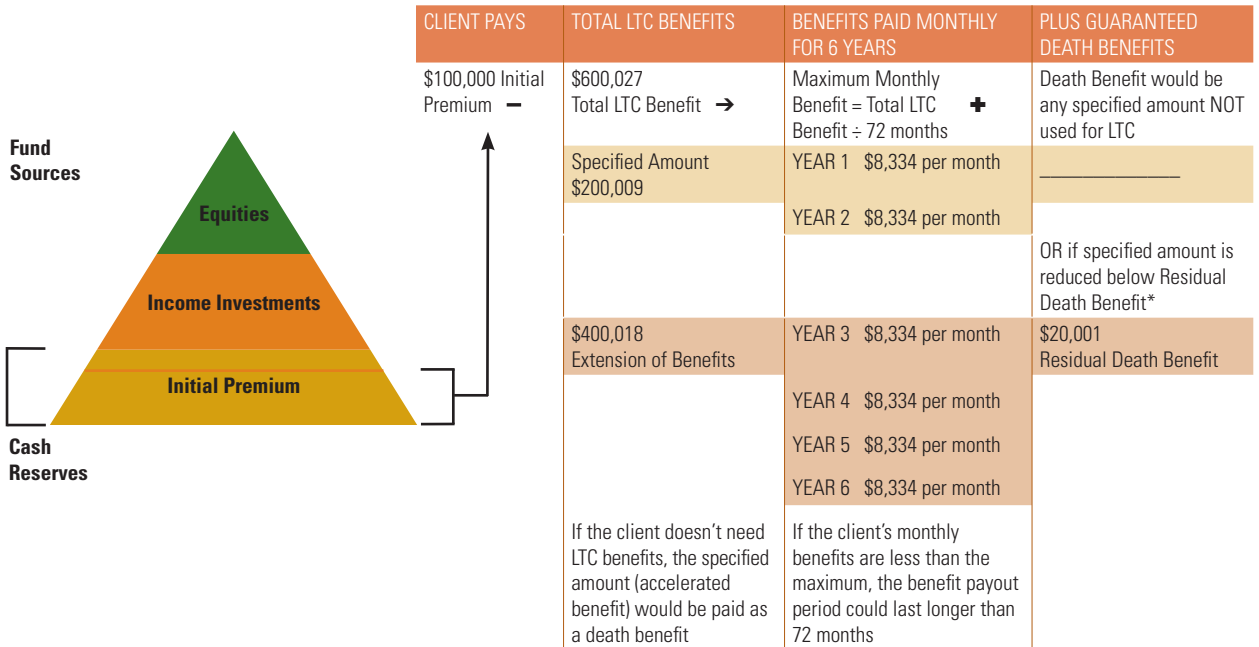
Fund Sources

Equities

Income Investments

Initial Premium

Cash Reserves

| CLIENT PAYS | TOTAL LTC BENEFITS | BENEFITS PAID MONTHLY FOR 6 YEARS | PLUS GUARANTEED DEATH BENEFITS |
|---|---|---|---|
| \$100,000 Initial Premium − | \$600,027 Total LTC Benefit → | Maximum Monthly Benefit = Total LTC Benefit ÷ 72 months ✚ | Death Benefit would be any specified amount NOT used for LTC |
| | Specified Amount \$200,009 | YEAR 1 \$8,334 per month | ______________ |
| | | YEAR 2 \$8,334 per month | |
| | | | OR if specified amount is reduced below Residual Death Benefit* |
| | \$400,018 Extension of Benefits | YEAR 3 \$8,334 per month | \$20,001 Residual Death Benefit |
| | | YEAR 4 \$8,334 per month | |
| | | YEAR 5 \$8,334 per month | |
| | | YEAR 6 \$8,334 per month | |
| | If the client doesn't need LTC benefits, the specified amount (accelerated benefit) would be paid as a death benefit | If the client's monthly benefits are less than the maximum, the benefit payout period could last longer than 72 months | |